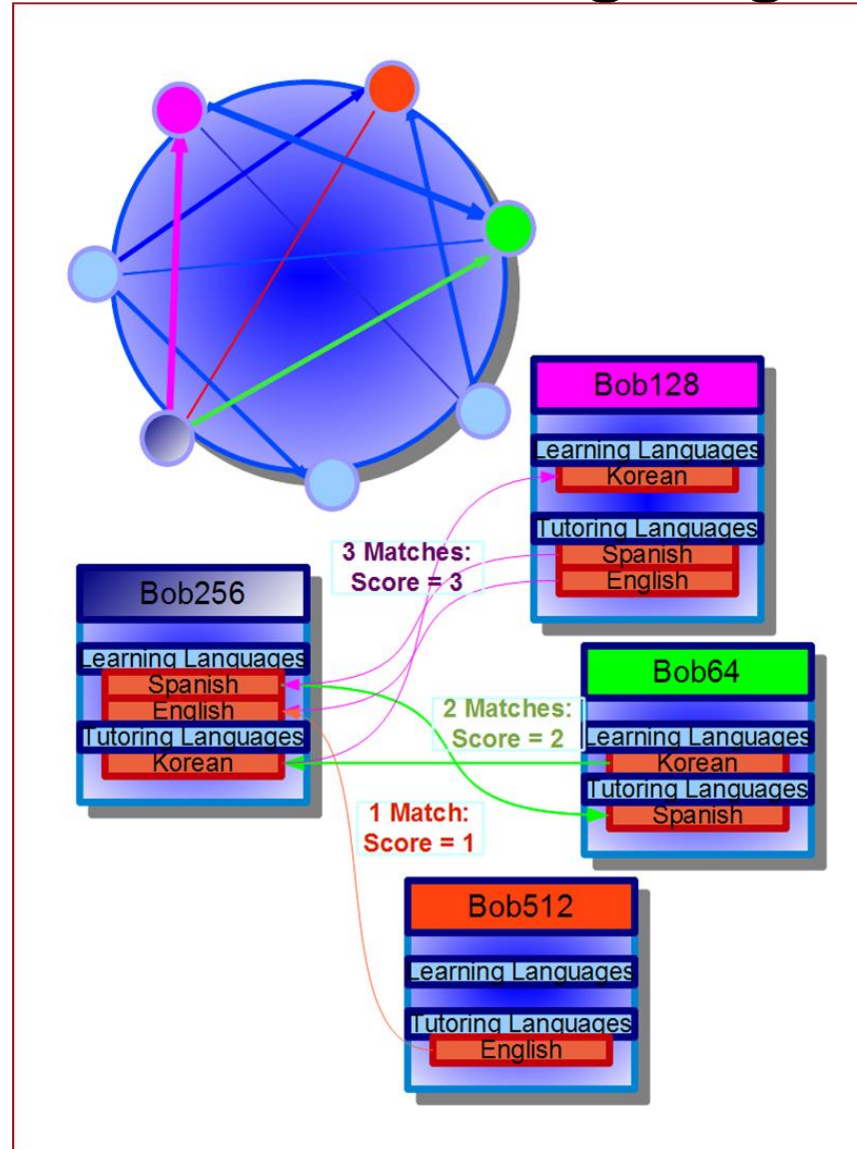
Bob128
Learning Languages
Korean
Tutoring Languages
Spanish
English

3 Matches:
Score = 3

Bob256
Learning Languages
Spanish
English
Tutoring Languages
Korean

Bob64
2 Matches:
Score = 2
Learning Languages
Korean
Tutoring Languages
Spanish

1 Match:
Score = 1

Bob512
Learning Languages
Tutoring Languages
English